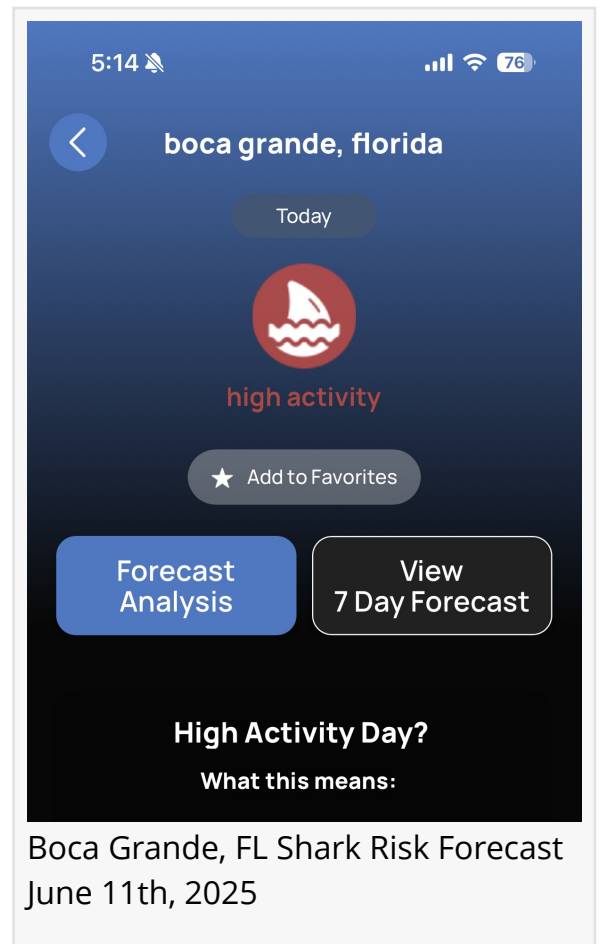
5:14

76

boca grande, florida

Today

high activity

Add to Favorites

Forecast Analysis

View 7 Day Forecast

High Activity Day?

What this means:

Boca Grande, FL Shark Risk Forecast June 11th, 2025